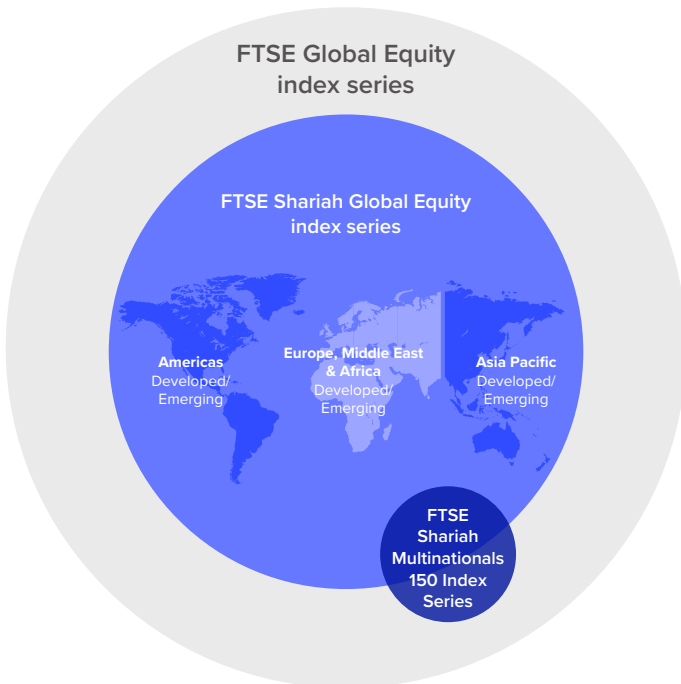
FTSE Global Equity index series

FTSE Shariah Global Equity index series

Americas
Developed/ Emerging

Europe, Middle East & Africa
Developed/ Emerging

Asia Pacific
Developed/ Emerging

FTSE Shariah Multinationals 150 Index Series